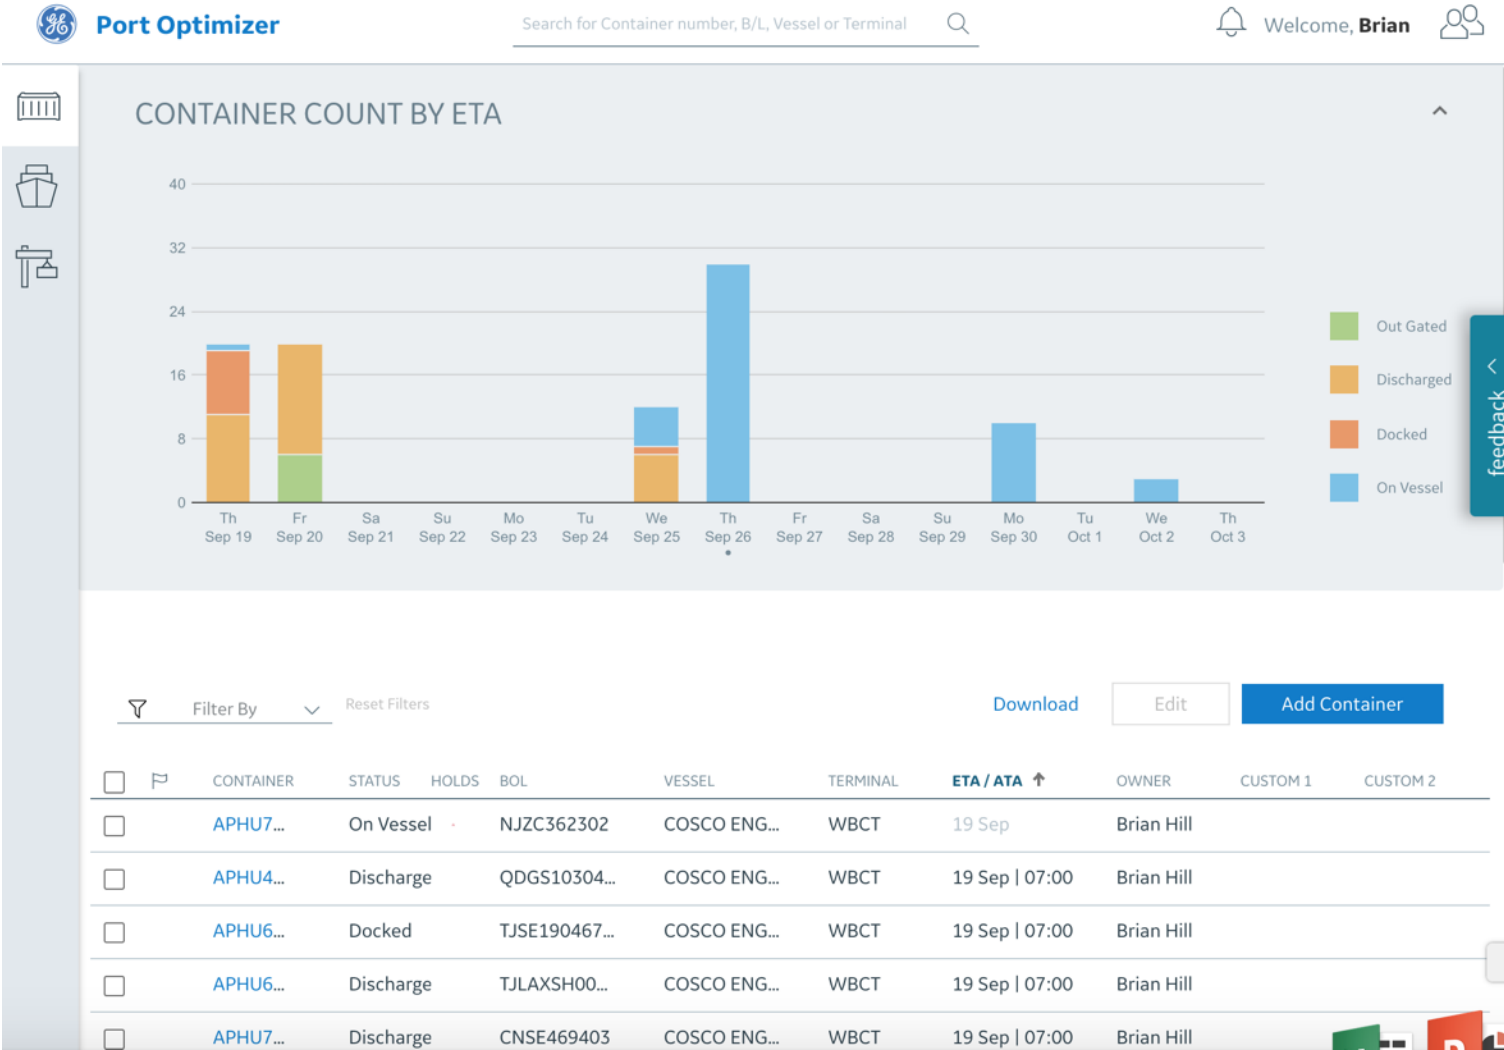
Port Optimizer

Search for Container number, B/L, Vessel or Terminal

Welcome, Brian

CONTAINER COUNT BY ETA

40
32
24
16
8
0

Th Sep 19
Fr Sep 20
Sa Sep 21
Su Sep 22
Mo Sep 23
Tu Sep 24
We Sep 25
Th Sep 26
Fr Sep 27
Sa Sep 28
Su Sep 29
Mo Sep 30
Tu Oct 1
We Oct 2
Th Oct 3

Out Gated
Discharged
Docked
On Vessel

feedback

Filter By
Reset Filters
Download
Edit
Add Container

| | | CONTAINER | STATUS | HOLDS | BOL | VESSEL | TERMINAL | ETA / ATA | OWNER | CUSTOM 1 | CUSTOM 2 |
|---|---|---|---|---|---|---|---|---|---|---|---|
| | | APHU7... | On Vessel | | NJZC362302 | COSCO ENG... | WBCT | 19 Sep | Brian Hill | | |
| | | APHU4... | Discharge | | QDGS10304... | COSCO ENG... | WBCT | 19 Sep \| 07:00 | Brian Hill | | |
| | | APHU6... | Docked | | TJSE190467... | COSCO ENG... | WBCT | 19 Sep \| 07:00 | Brian Hill | | |
| | | APHU6... | Discharge | | TJLAXSH00... | COSCO ENG... | WBCT | 19 Sep \| 07:00 | Brian Hill | | |
| | | APHU7... | Discharge | | CNSE469403 | COSCO ENG... | WBCT | 19 Sep \| 07:00 | Brian Hill | | |